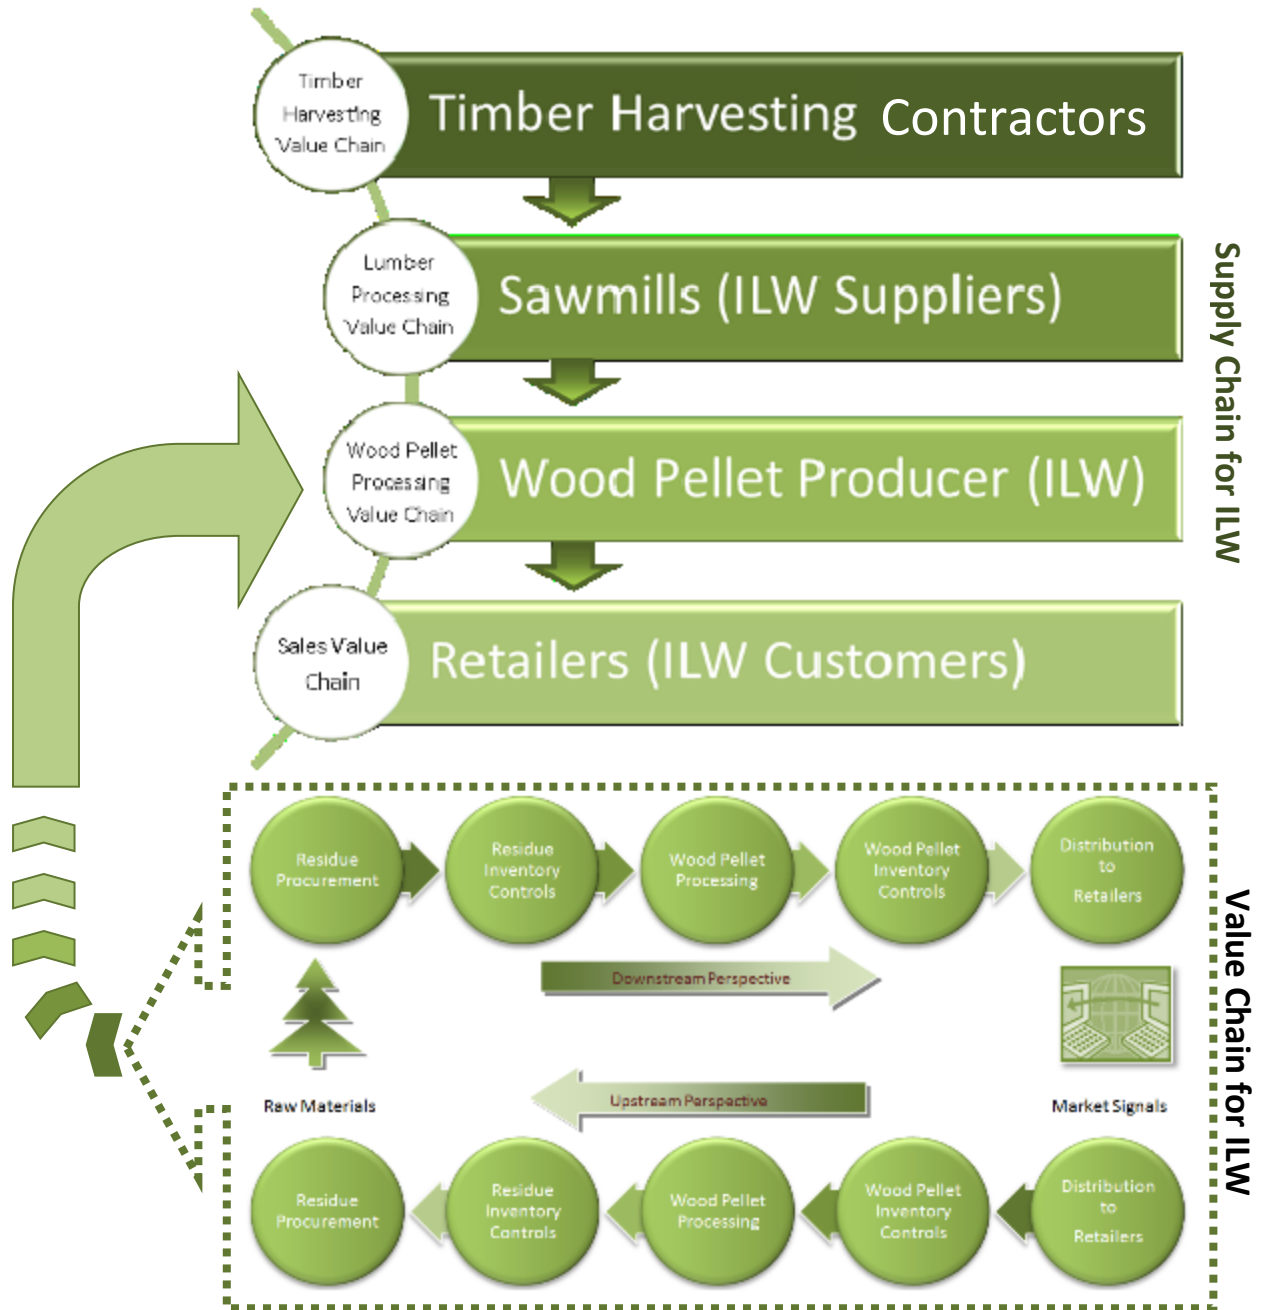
Timber Harvesting Value Chain

Timber Harvesting Contractors

Lumber Processing Value Chain

Sawmills (ILW Suppliers)

Wood Pellet Processing Value Chain

Wood Pellet Producer (ILW)

Sales Value Chain

Retailers (ILW Customers)

Supply Chain for ILW

Residue Procurement

Residue Inventory Controls

Wood Pellet Processing

Wood Pellet Inventory Controls

Distribution to Retailers

Downstream Perspective

Raw Materials

Upstream Perspective

Market Signals

Residue Procurement

Residue Inventory Controls

Wood Pellet Processing

Wood Pellet Inventory Controls

Distribution to Retailers

Value Chain for ILW